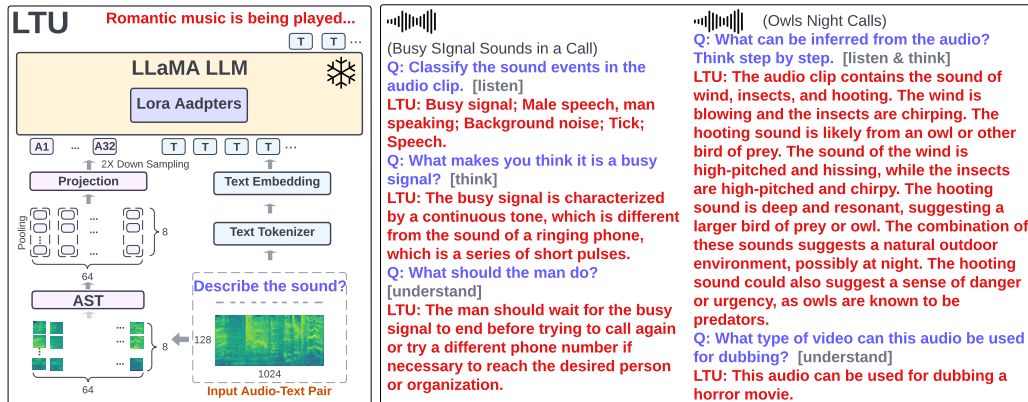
LTU

Romantic music is being played...

T T ...

LLaMA LLM

Lora Aadpters

A1 ... A32 T T T T ...

2X Down Sampling

Projection

Text Embedding

Pooling

8

64

Text Tokenizer

AST

Describe the sound?

128

8

1024

64

Input Audio-Text Pair

(Busy SIgnal Sounds in a Call)

Q: Classify the sound events in the audio clip. [listen]

LTU: Busy signal; Male speech, man speaking; Background noise; Tick; Speech.

Q: What makes you think it is a busy signal? [think]

LTU: The busy signal is characterized by a continuous tone, which is different from the sound of a ringing phone, which is a series of short pulses.

Q: What should the man do? [understand]

LTU: The man should wait for the busy signal to end before trying to call again or try a different phone number if necessary to reach the desired person or organization.

(Owls Night Calls)

Q: What can be inferred from the audio? Think step by step. [listen & think]

LTU: The audio clip contains the sound of wind, insects, and hooting. The wind is blowing and the insects are chirping. The hooting sound is likely from an owl or other bird of prey. The sound of the wind is high-pitched and hissing, while the insects are high-pitched and chirpy. The hooting sound is deep and resonant, suggesting a larger bird of prey or owl. The combination of these sounds suggests a natural outdoor environment, possibly at night. The hooting sound could also suggest a sense of danger or urgency, as owls are known to be predators.

Q: What type of video can this audio be used for dubbing? [understand]

LTU: This audio can be used for dubbing a horror movie.